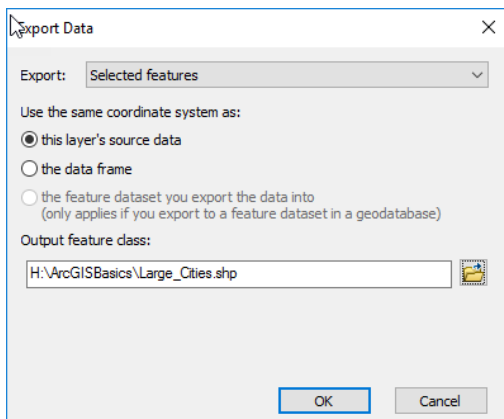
Export Data

×

Export: Selected features

Use the same coordinate system as:

this layer's source data

the data frame

the feature dataset you export the data into
(only applies if you export to a feature dataset in a geodatabase)

Output feature class:

H:\ArcGISBasics\Large_Cities.shp

OK

Cancel